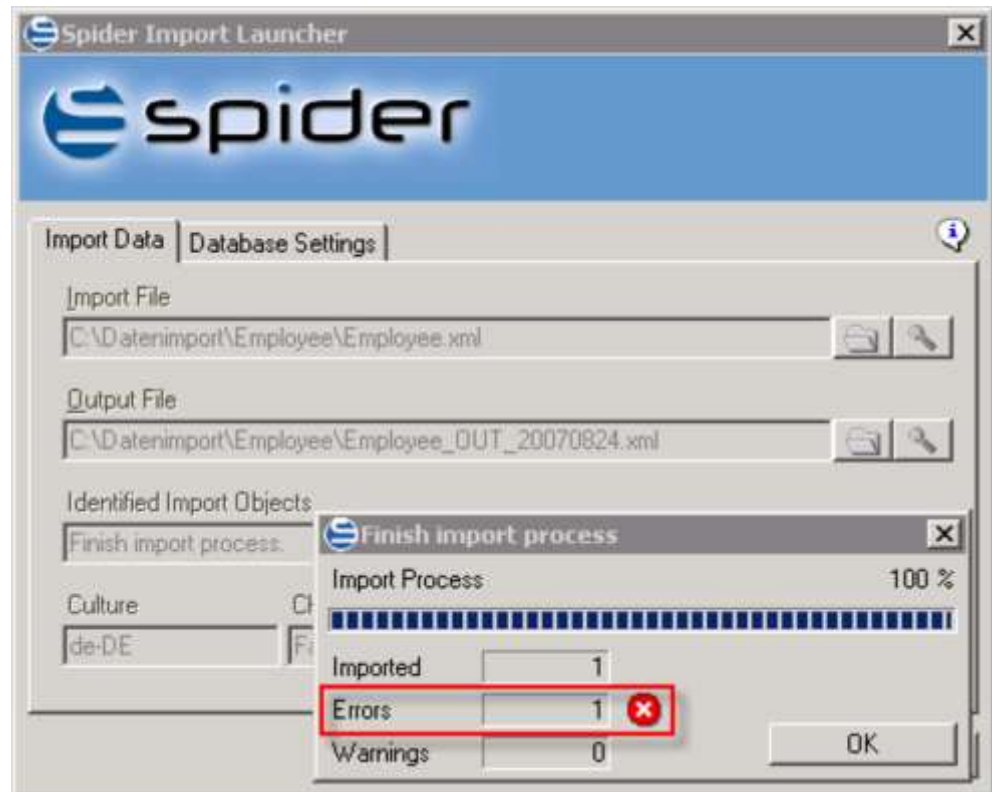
Spider Import Launcher

spider

Import Data | Database Settings

Import File

C:\Datenimport\Employee\Employee.xml

Output File

C:\Datenimport\Employee\Employee_OUT_20070824.xml

Identified Import Objects

Finish import process.

Culture

de-DE

Ch

Fa

Finish import process

Import Process 100 %

Imported 1

Errors 1

Warnings 0

OK